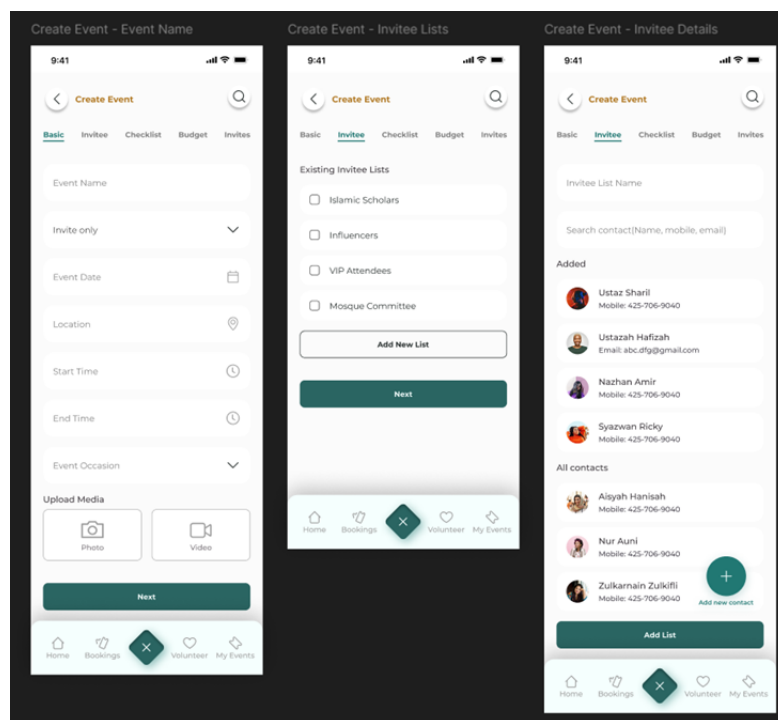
Create Event - Event Name

9:41

Create Event

Basic Invitee Checklist Budget Invites

Event Name

Invite only

Event Date

Location

Start Time

End Time

Event Occasion

Upload Media

Photo

Video

Next

Home Bookings Volunteer My Events

Create Event - Invitee Lists

9:41

Create Event

Basic Invitee Checklist Budget Invites

Existing Invitee Lists

Islamic Scholars

Influencers

VIP Attendees

Mosque Committee

Add New List

Next

Home Bookings Volunteer My Events

Create Event - Invitee Details

9:41

Create Event

Basic Invitee Checklist Budget Invites

Invitee List Name

Search contact(Name, mobile, email)

Added

Ustaz Sharil
Mobile: 425-706-9040

Ustazah Hafizah
Email: abc.dfg@gmail.com

Nazhan Amir
Mobile: 425-706-9040

Syazwan Ricky
Mobile: 425-706-9040

All contacts

Aisyah Hanisah
Mobile: 425-706-9040

Nur Auni
Mobile: 425-706-9040

Zulkarnain Zulkifli
Mobile: 425-706-9040

Add new contact

Add List

Home Bookings Volunteer My Events